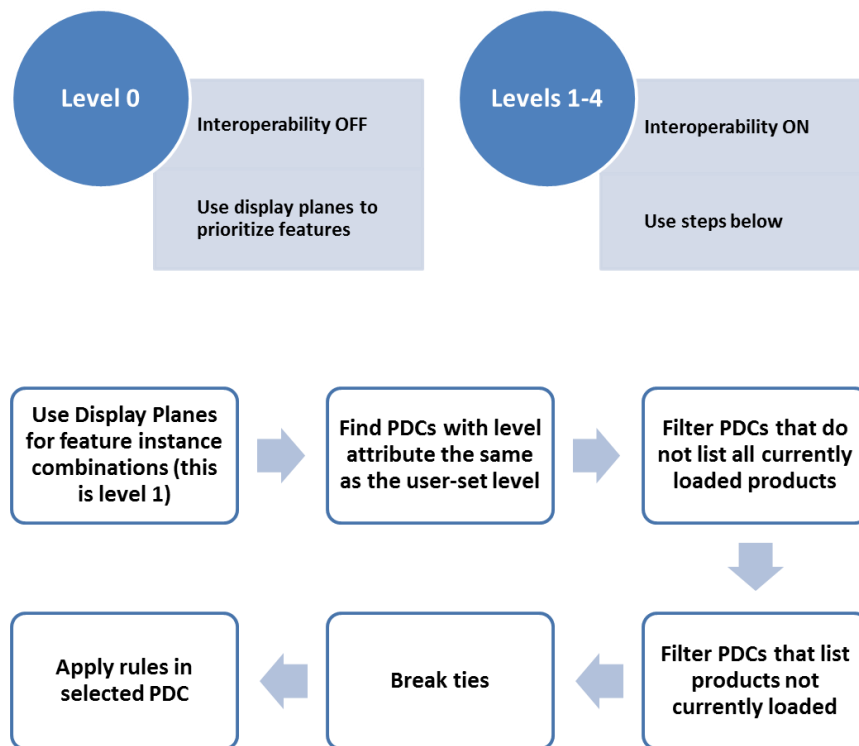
Level 0

Interoperability OFF

Use display planes to prioritize features

Levels 1-4

Interoperability ON

Use steps below

Use Display Planes for feature instance combinations (this is level 1)

Find PDCs with level attribute the same as the user-set level

Filter PDCs that do not list all currently loaded products

Filter PDCs that list products not currently loaded

Break ties

Apply rules in selected PDC